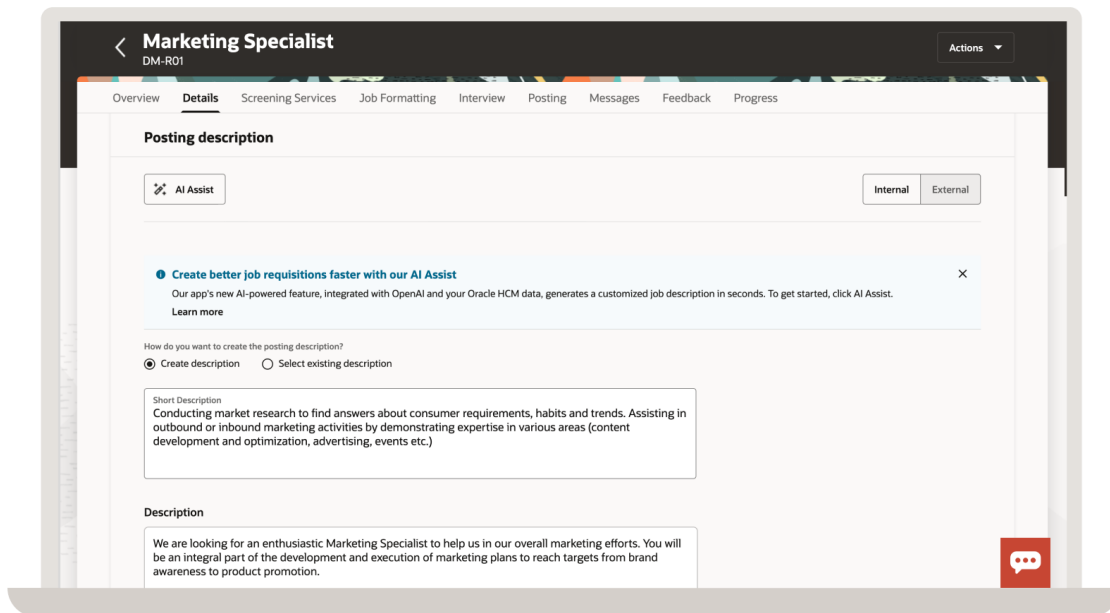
Marketing Specialist
DM-R01

Actions

Overview Details Screening Services Job Formatting Interview Posting Messages Feedback Progress

Posting description

AI Assist

Internal External

Create better job requisitions faster with our AI Assist
Our app's new AI-powered feature, integrated with OpenAI and your Oracle HCM data, generates a customized job description in seconds. To get started, click AI Assist.
Learn more

How do you want to create the posting description?
Create description Select existing description

Short Description
Conducting market research to find answers about consumer requirements, habits and trends. Assisting in outbound or inbound marketing activities by demonstrating expertise in various areas (content development and optimization, advertising, events etc.)

Description

We are looking for an enthusiastic Marketing Specialist to help us in our overall marketing efforts. You will be an integral part of the development and execution of marketing plans to reach targets from brand awareness to product promotion.